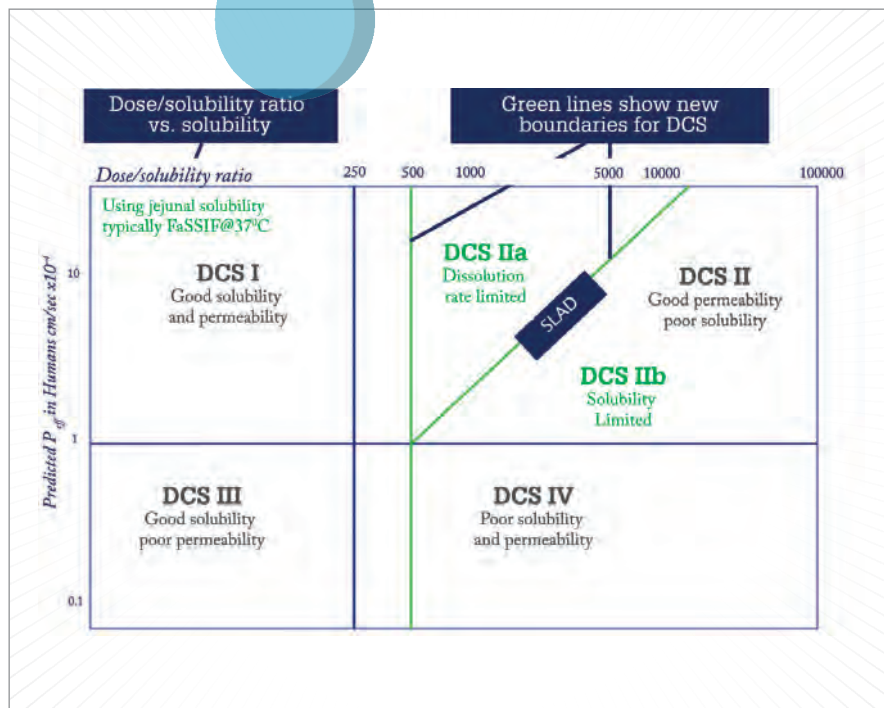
Dose/solubility ratio vs. solubility

Green lines show new boundaries for DCS

Dose/solubility ratio

250

500

1000

5000

10000

100000

Using jejunal solubility typically FaSSIF@37°C

Predicted $P_{eff}$ in Humans cm/sec x$10^{-4}$

10

1

0.1

DCS I
Good solubility and permeability

DCS IIa
Dissolution rate limited

SLAD

DCS II
Good permeability poor solubility

DCS IIb
Solubility Limited

DCS III
Good solubility poor permeability

DCS IV
Poor solubility and permeability